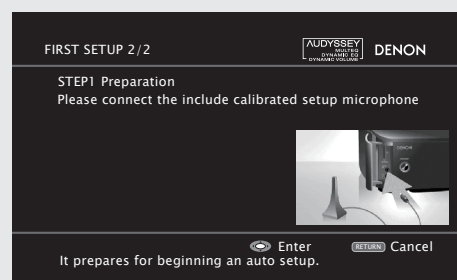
FIRST SETUP 2/2

AUDYSSEY MULTEQ DYNAMIC EQ DYNAMIC VOLUME

DENON

STEP1 Preparation
Please connect the include calibrated setup microphone

DENON

Enter RETURN Cancel
It prepares for beginning an auto setup.